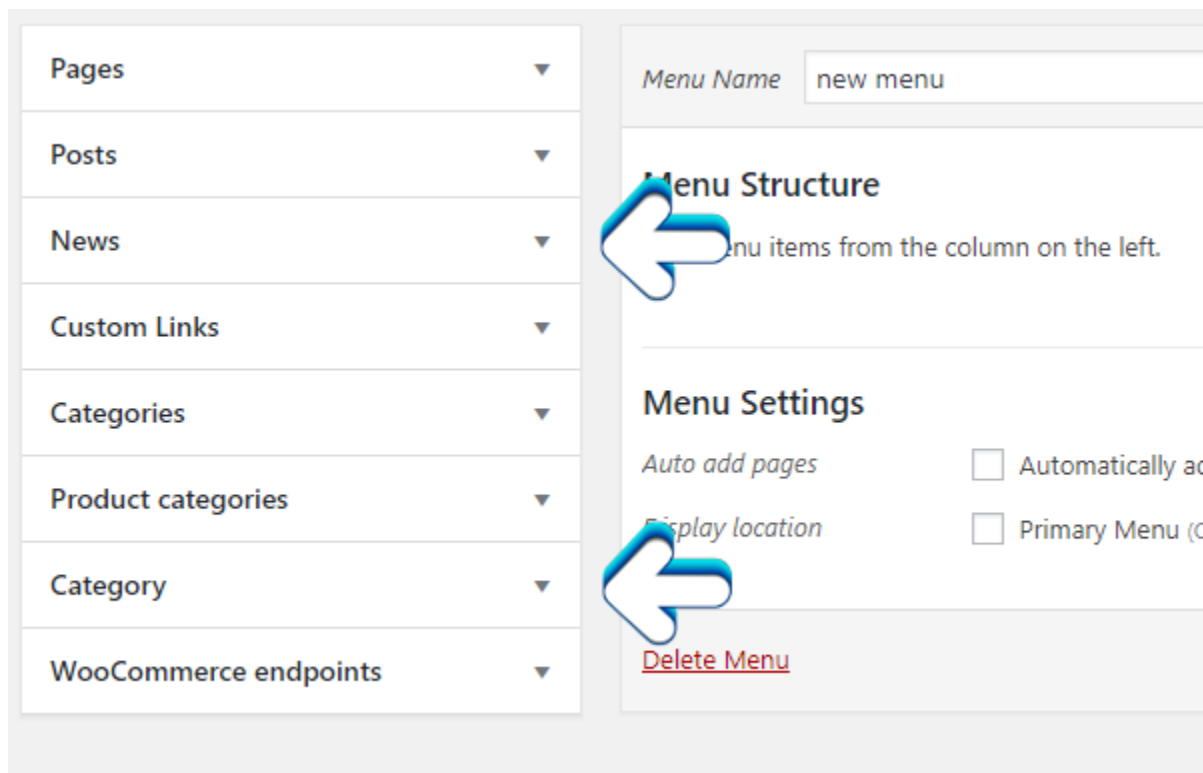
Pages

Posts

News

Custom Links

Categories

Product categories

Category

WooCommerce endpoints

Menu Name new menu

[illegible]enu Structure

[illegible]enu items from the column on the left.

Menu Settings

Auto add pages Automatically a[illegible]

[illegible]isplay location Primary Menu ([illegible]

Delete Menu